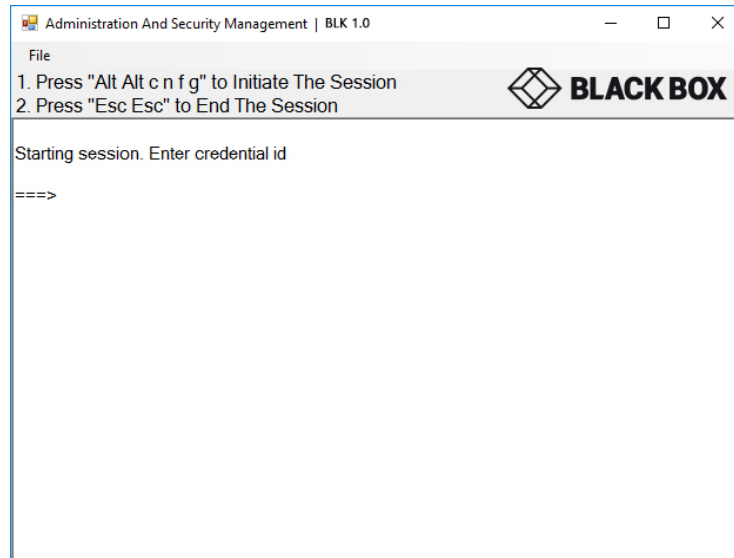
Administration And Security Management | BLK 1.0

File

1. Press "Alt Alt c n f g" to Initiate The Session
2. Press "Esc Esc" to End The Session

BLACK BOX

Starting session. Enter credential id

===>